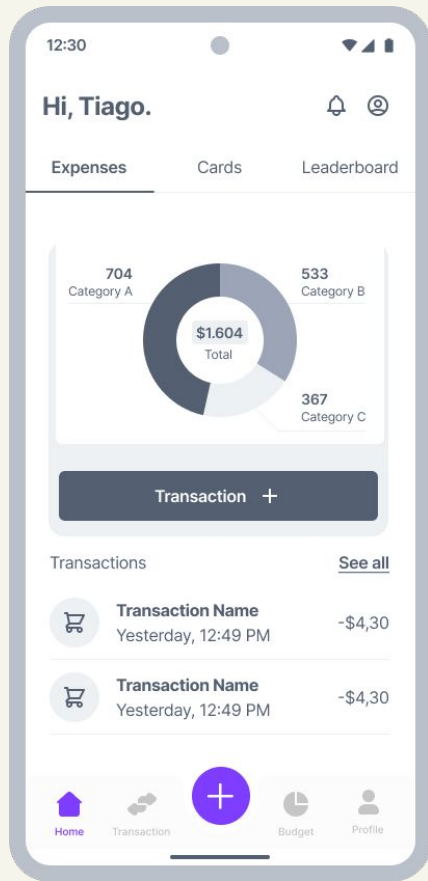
12:30

Hi, Tiago.

Expenses

Cards

Leaderboard

704
Category A

533
Category B

$1.604
Total

367
Category C

Transaction +

Transactions

See all

Transaction Name
Yesterday, 12:49 PM

-$4,30

Transaction Name
Yesterday, 12:49 PM

-$4,30

Home

Transaction

Budget

Profile